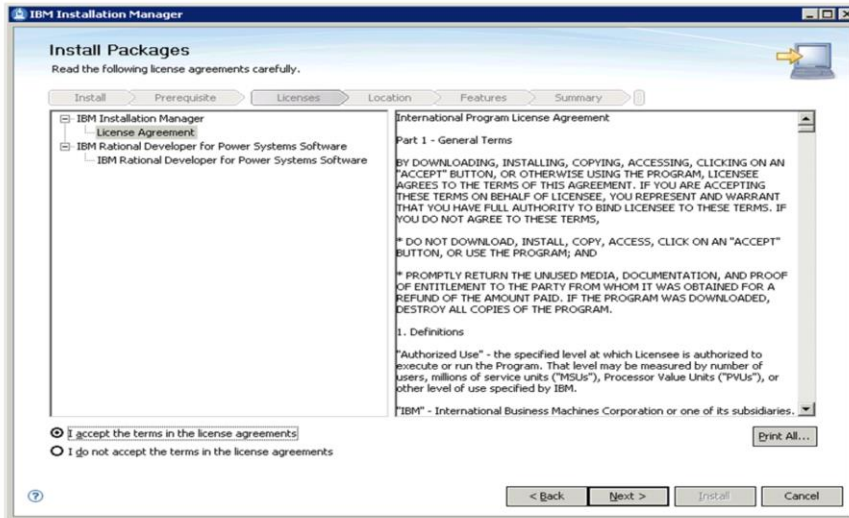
IBM Installation Manager

Install Packages

Read the following license agreements carefully.

Install Prerequisite Licenses Location Features Summary

IBM Installation Manager
License Agreement
IBM Rational Developer for Power Systems Software
IBM Rational Developer for Power Systems Software

International Program License Agreement

Part 1 - General Terms

BY DOWNLOADING, INSTALLING, COPYING, ACCESSING, CLICKING ON AN "ACCEPT" BUTTON, OR OTHERWISE USING THE PROGRAM, LICENSEE AGREES TO THE TERMS OF THIS AGREEMENT. IF YOU ARE ACCEPTING THESE TERMS ON BEHALF OF LICENSEE, YOU REPRESENT AND WARRANT THAT YOU HAVE FULL AUTHORITY TO BIND LICENSEE TO THESE TERMS. IF YOU DO NOT AGREE TO THESE TERMS,

* DO NOT DOWNLOAD, INSTALL, COPY, ACCESS, CLICK ON AN "ACCEPT" BUTTON, OR USE THE PROGRAM; AND

* PROMPTLY RETURN THE UNUSED MEDIA, DOCUMENTATION, AND PROOF OF ENTITLEMENT TO THE PARTY FROM WHOM IT WAS OBTAINED FOR A REFUND OF THE AMOUNT PAID. IF THE PROGRAM WAS DOWNLOADED, DESTROY ALL COPIES OF THE PROGRAM.

1. Definitions

"Authorized Use" - the specified level at which Licensee is authorized to execute or run the Program. That level may be measured by number of users, millions of service units ("MSUs"), Processor Value Units ("PVUs"), or other level of use specified by IBM.

"IBM" - International Business Machines Corporation or one of its subsidiaries.

I accept the terms in the license agreements
I do not accept the terms in the license agreements

Print All...

< Back Next > Install Cancel